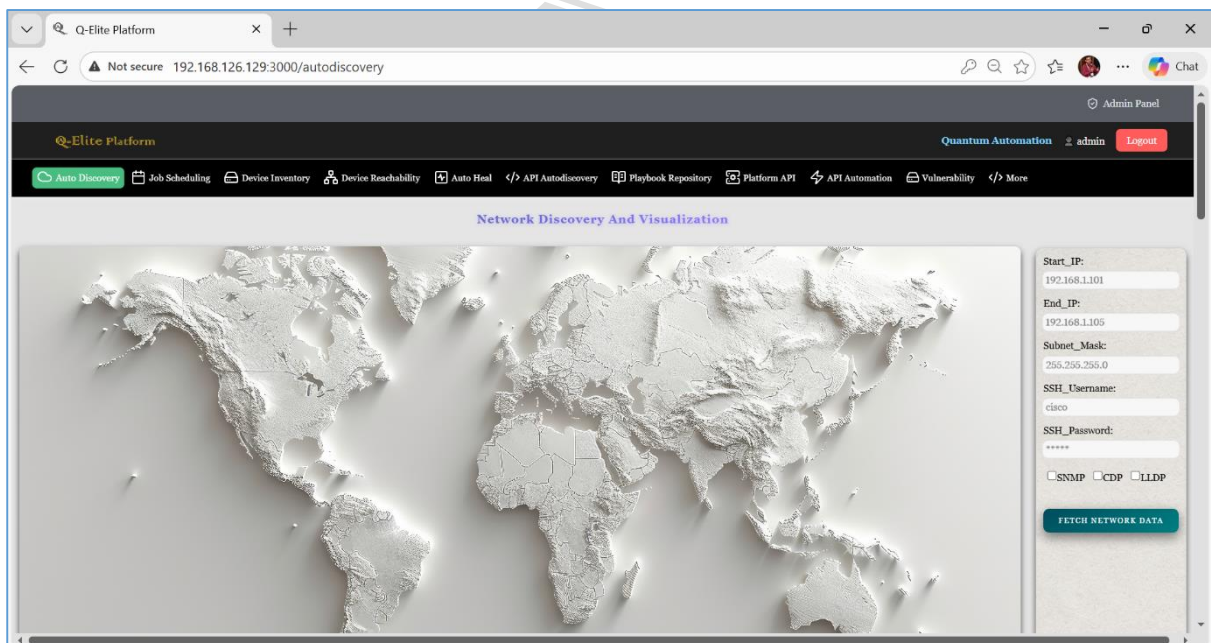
Q-Elite Platform

Not secure 192.168.126.129:3000/autodiscovery

Chat

Admin Panel

Q-Elite Platform

Quantum Automation admin Logout

Auto Discovery Job Scheduling Device Inventory Device Reachability Auto Heal </> API Autodiscovery Playbook Repository Platform API API Automation Vulnerability </> More

Network Discovery And Visualization

Start_IP:
192.168.1.101
End_IP:
192.168.1.105
Subnet_Mask:
255.255.255.0
SSH_Username:
cisco
SSH_Password:
*****

SNMP CDP LLDP

FETCH NETWORK DATA